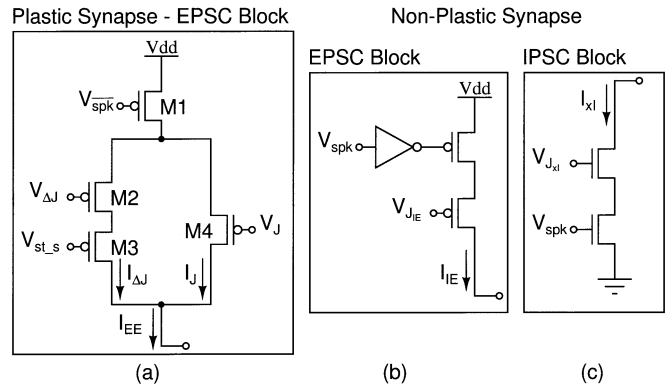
Plastic Synapse - EPSC Block

Vdd

$V_{\overline{spk}}$

M1

$V_{\Delta J}$

M2

$V_{st\_s}$

M3

M4

$V_J$

$I_{\Delta J}$

$I_J$

$I_{EE}$

(a)

Non-Plastic Synapse

EPSC Block

Vdd

$V_{spk}$

$V_{J_{IE}}$

$I_{IE}$

(b)

IPSC Block

$I_{xI}$

$V_{J_{xI}}$

$V_{spk}$

(c)